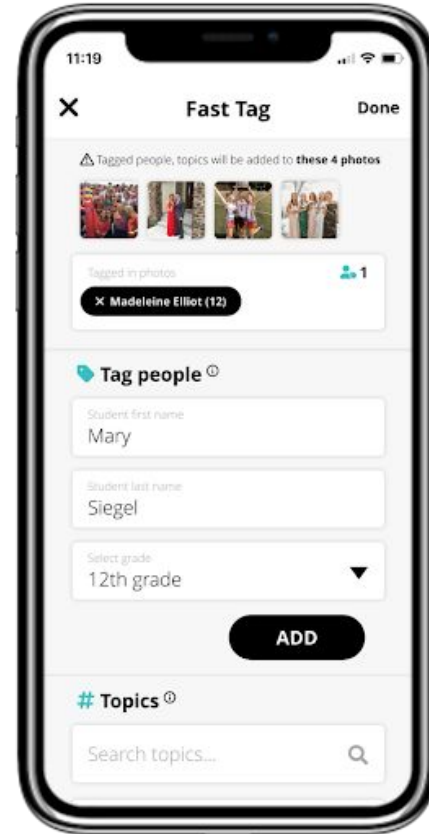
11:19

Fast Tag

Done

Tagged people, topics will be added to **these 4 photos**

Tagged in photos

1

Madeleine Elliot (12)

Tag people

Student first name
Mary

Student last name
Siegel

Select grade
12th grade

ADD

# Topics

Search topics...